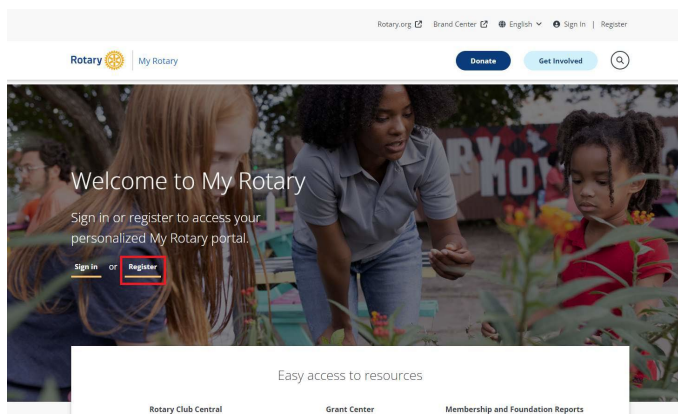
Rotary.org Brand Center English Sign In | Register

Rotary My Rotary Donate Get Involved

Welcome to My Rotary

Sign in or register to access your personalized My Rotary portal.

Sign in or Register

Easy access to resources

Rotary Club Central Grant Center Membership and Foundation Reports